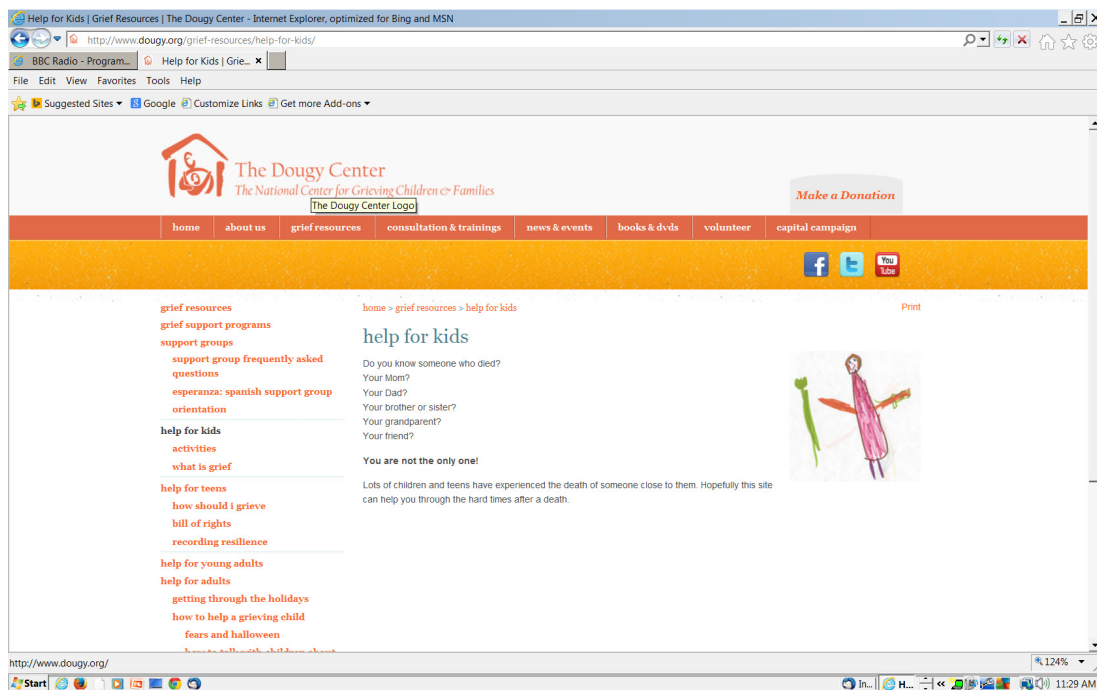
Help for Kids | Grief Resources | The Dougy Center - Internet Explorer, optimized for Bing and MSN

http://www.dougy.org/grief-resources/help-for-kids/

BBC Radio - Program... Help for Kids | Grie...

File Edit View Favorites Tools Help

Suggested Sites Google Customize Links Get more Add-ons

The Dougy Center
The National Center for Grieving Children & Families

The Dougy Center Logo

Make a Donation

home about us grief resources consultation & trainings news & events books & dvds volunteer capital campaign

You Tube

grief resources
grief support programs
support groups
support group frequently asked questions
esperanza: spanish support group
orientation
help for kids
activities
what is grief
help for teens
how should i grieve
bill of rights
recording resilience
help for young adults
help for adults
getting through the holidays
how to help a grieving child
fears and halloween
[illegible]

home > grief resources > help for kids

Print

help for kids

Do you know someone who died?
Your Mom?
Your Dad?
Your brother or sister?
Your grandparent?
Your friend?

You are not the only one!

Lots of children and teens have experienced the death of someone close to them. Hopefully this site can help you through the hard times after a death.

http://www.dougy.org/

124%

Start

In... H...

11:29 AM